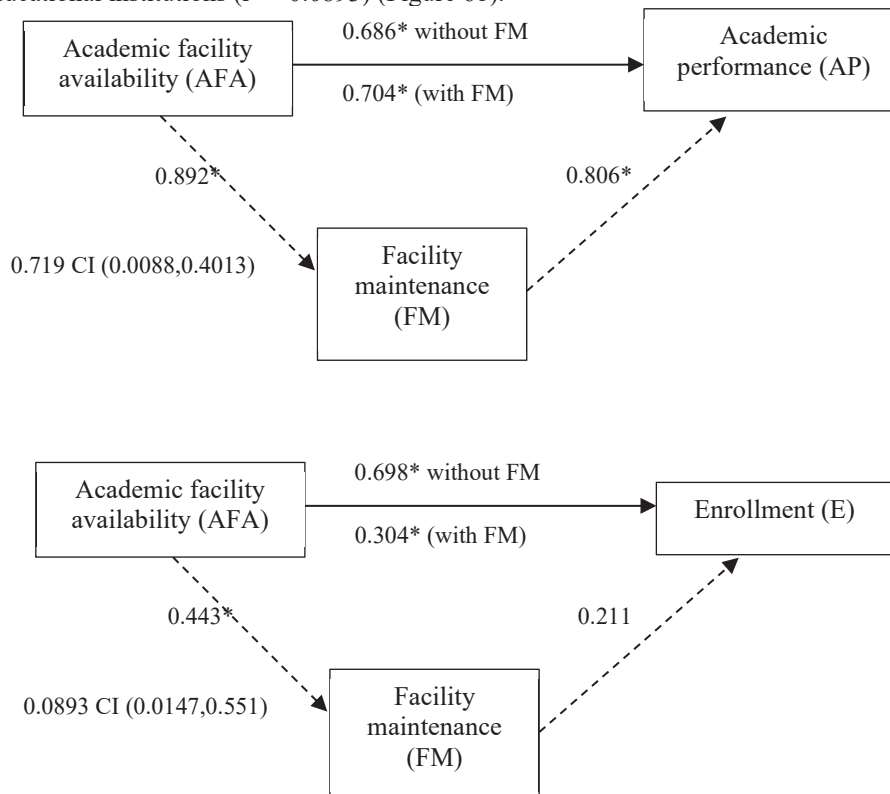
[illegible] (β = 0.0893) (Figure 01).

Academic facility availability (AFA)

0.686* without FM

0.704* (with FM)

Academic performance (AP)

0.892*

0.806*

0.719 CI (0.0088,0.4013)

Facility maintenance (FM)

Academic facility availability (AFA)

0.698* without FM

0.304* (with FM)

Enrollment (E)

0.443*

0.211

0.0893 CI (0.0147,0.551)

Facility maintenance (FM)